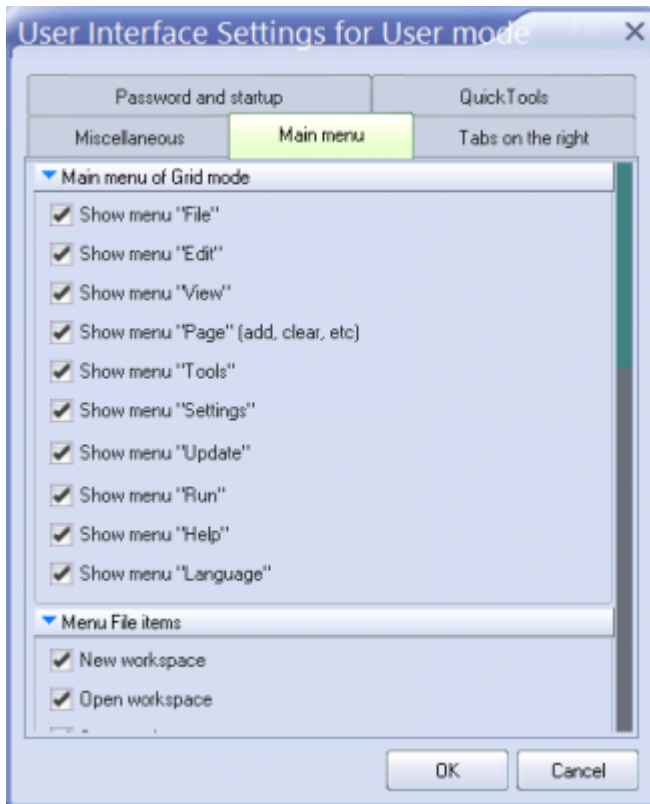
User Interface Settings for User mode

Password and startup
QuickTools
Miscellaneous
Main menu
Tabs on the right

Main menu of Grid mode
Show menu "File"
Show menu "Edit"
Show menu "View"
Show menu "Page" (add, clear, etc)
Show menu "Tools"
Show menu "Settings"
Show menu "Update"
Show menu "Run"
Show menu "Help"
Show menu "Language"

Menu File items
New workspace
Open workspace
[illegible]

OK
Cancel